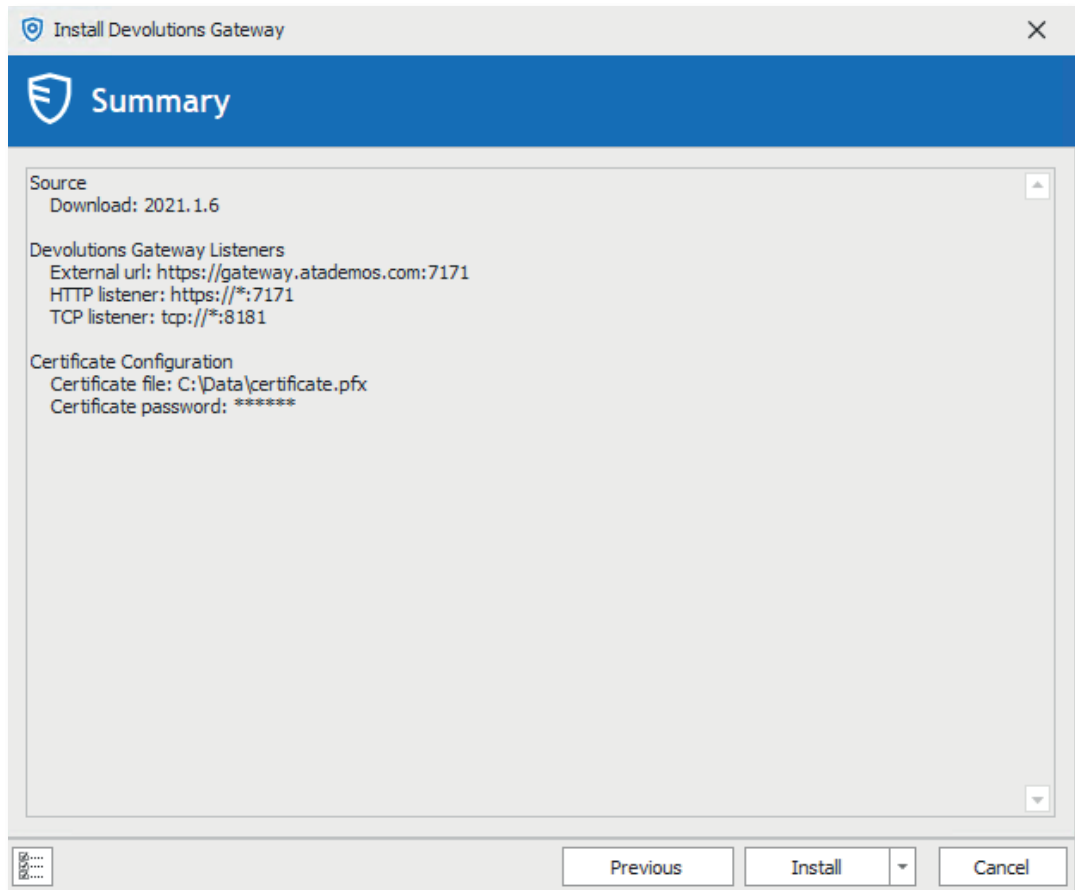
Install Devolutions Gateway

Summary

Source
Download: 2021.1.6

Devolutions Gateway Listeners
External url: https://gateway.atademos.com:7171
HTTP listener: https://*:7171
TCP listener: tcp://*:8181

Certificate Configuration
Certificate file: C:\Data\certificate.pfx
Certificate password: ******

Previous
Install
Cancel